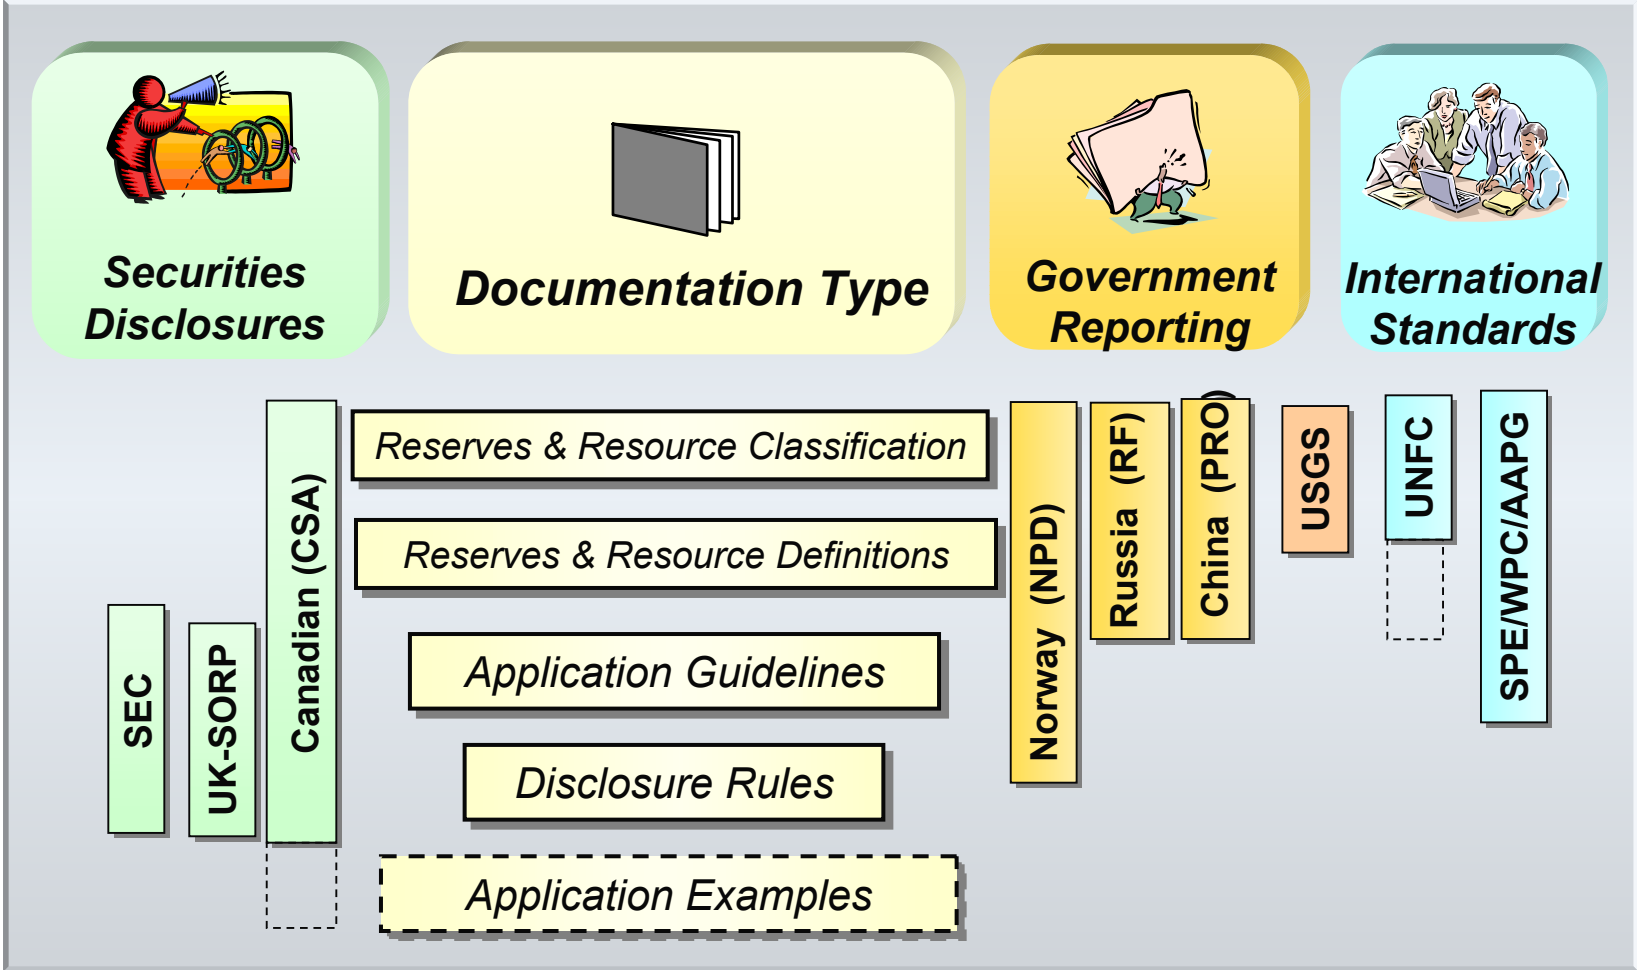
Securities Disclosures

Documentation Type

Government Reporting

International Standards

Reserves & Resource Classification

Reserves & Resource Definitions

Application Guidelines

Disclosure Rules

Application Examples

SEC

UK-SORP

Canadian (CSA)

Norway (NPD)

Russia (RF)

China (PRC)

USGS

UNFC

SPE/WPC/AAPG